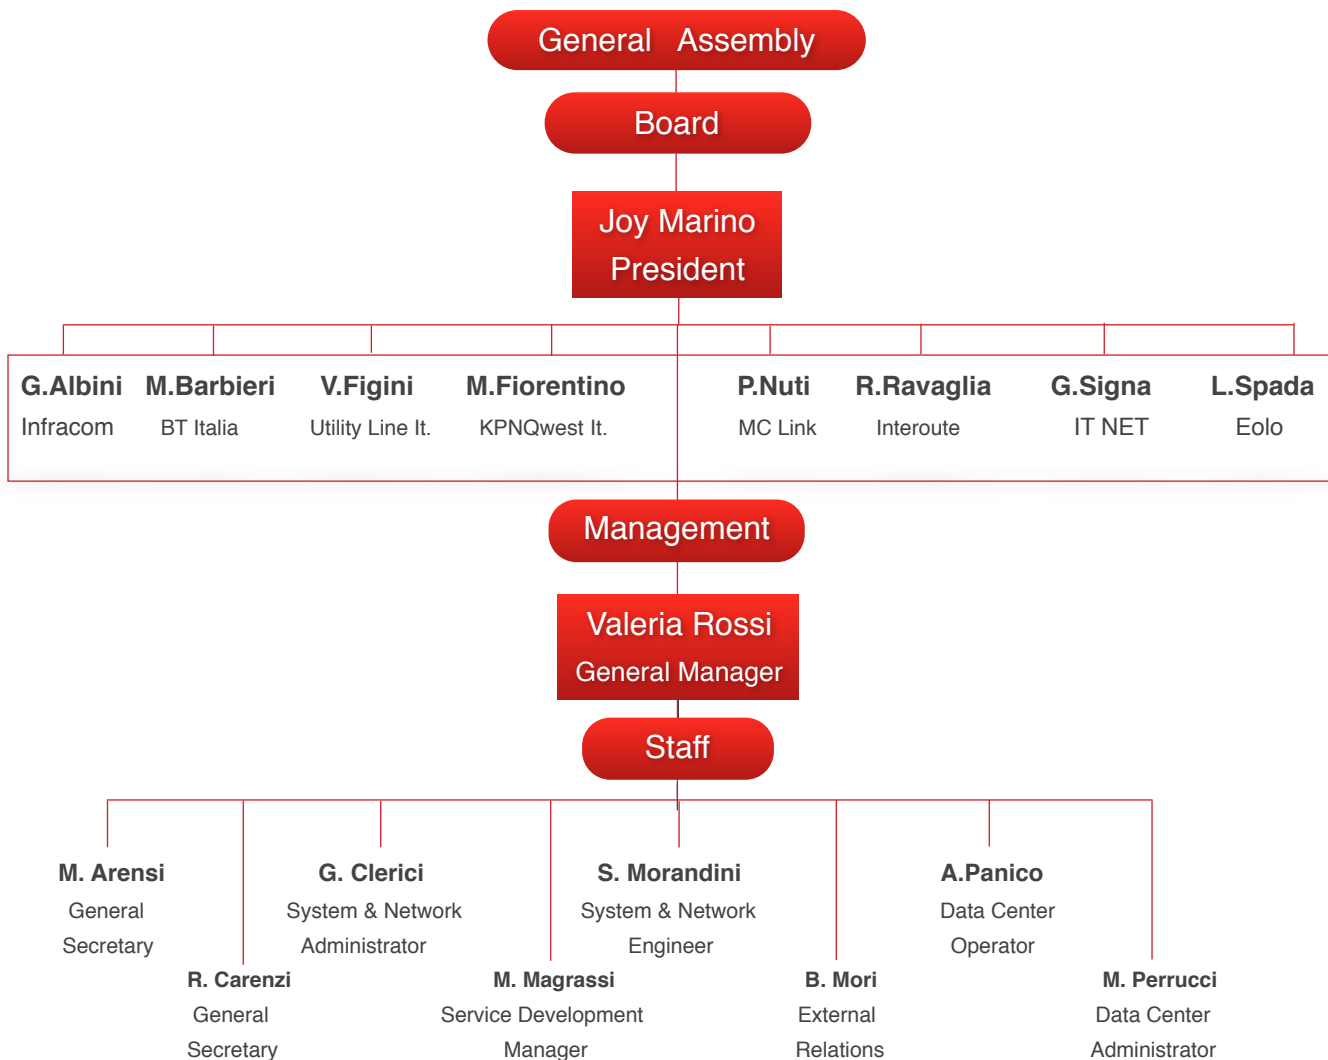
General Assembly

Board

Joy Marino
President

G.Albini
Infracom

M.Barbieri
BT Italia

V.Figini
Utility Line It.

M.Fiorentino
KPNQwest It.

P.Nuti
MC Link

R.Ravaglia
Interoute

G.Signa
IT NET

L.Spada
Eolo

Management

Valeria Rossi
General Manager

Staff

M. Arensi
General Secretary

G. Clerici
System & Network Administrator

S. Morandini
System & Network Engineer

A.Panico
Data Center Operator

R. Carenzi
General Secretary

M. Magrassi
Service Development Manager

B. Mori
External Relations

M. Perrucci
Data Center Administrator